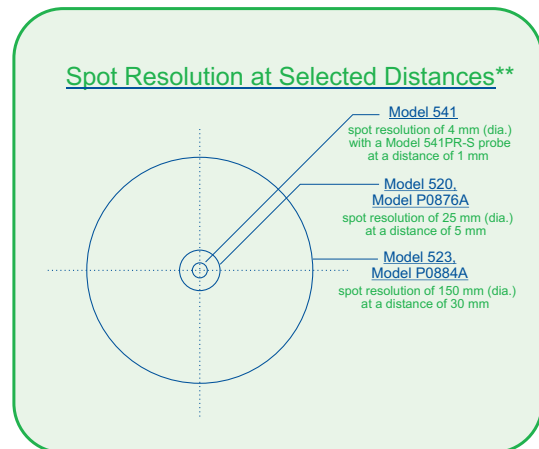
Spot Resolution at Selected Distances**

Model 541
spot resolution of 4 mm (dia.) with a Model 541PR-S probe at a distance of 1 mm

Model 520, Model P0876A
spot resolution of 25 mm (dia.) at a distance of 5 mm

Model 523, Model P0884A
spot resolution of 150 mm (dia.) at a distance of 30 mm